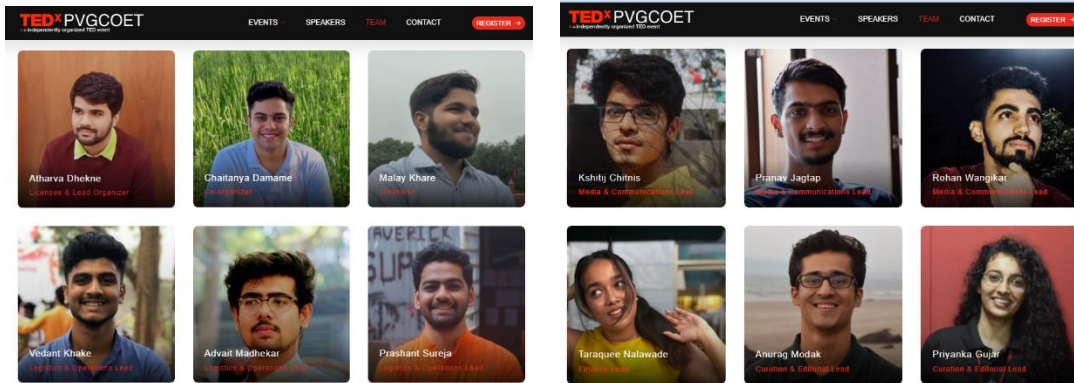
TEDx PVGCOET
x = independently organized TED event

EVENTS SPEAKERS TEAM CONTACT REGISTER →

Atharva Dhekne
Licensee & Lead Organizer

Chaitanya Damame
Co-organizer

Malay Khare
Treasurer

Vedant Khake
Logistics & Operations Lead

Advait Madhekar
Logistics & Operations Lead

Prashant Sureja
Logistics & Operations Lead

TEDx PVGCOET
x = independently organized TED event

EVENTS SPEAKERS TEAM CONTACT REGISTER →

Kshitij Chitnis
Media & Communications Lead

Pranav Jagtap
Media & Communications Lead

Rohan Wangikar
Media & Communications Lead

Taraquee Nalawade
Finance Lead

Anurag Modak
Curation & Editorial Lead

Priyanka Gujar
Curation & Editorial Lead